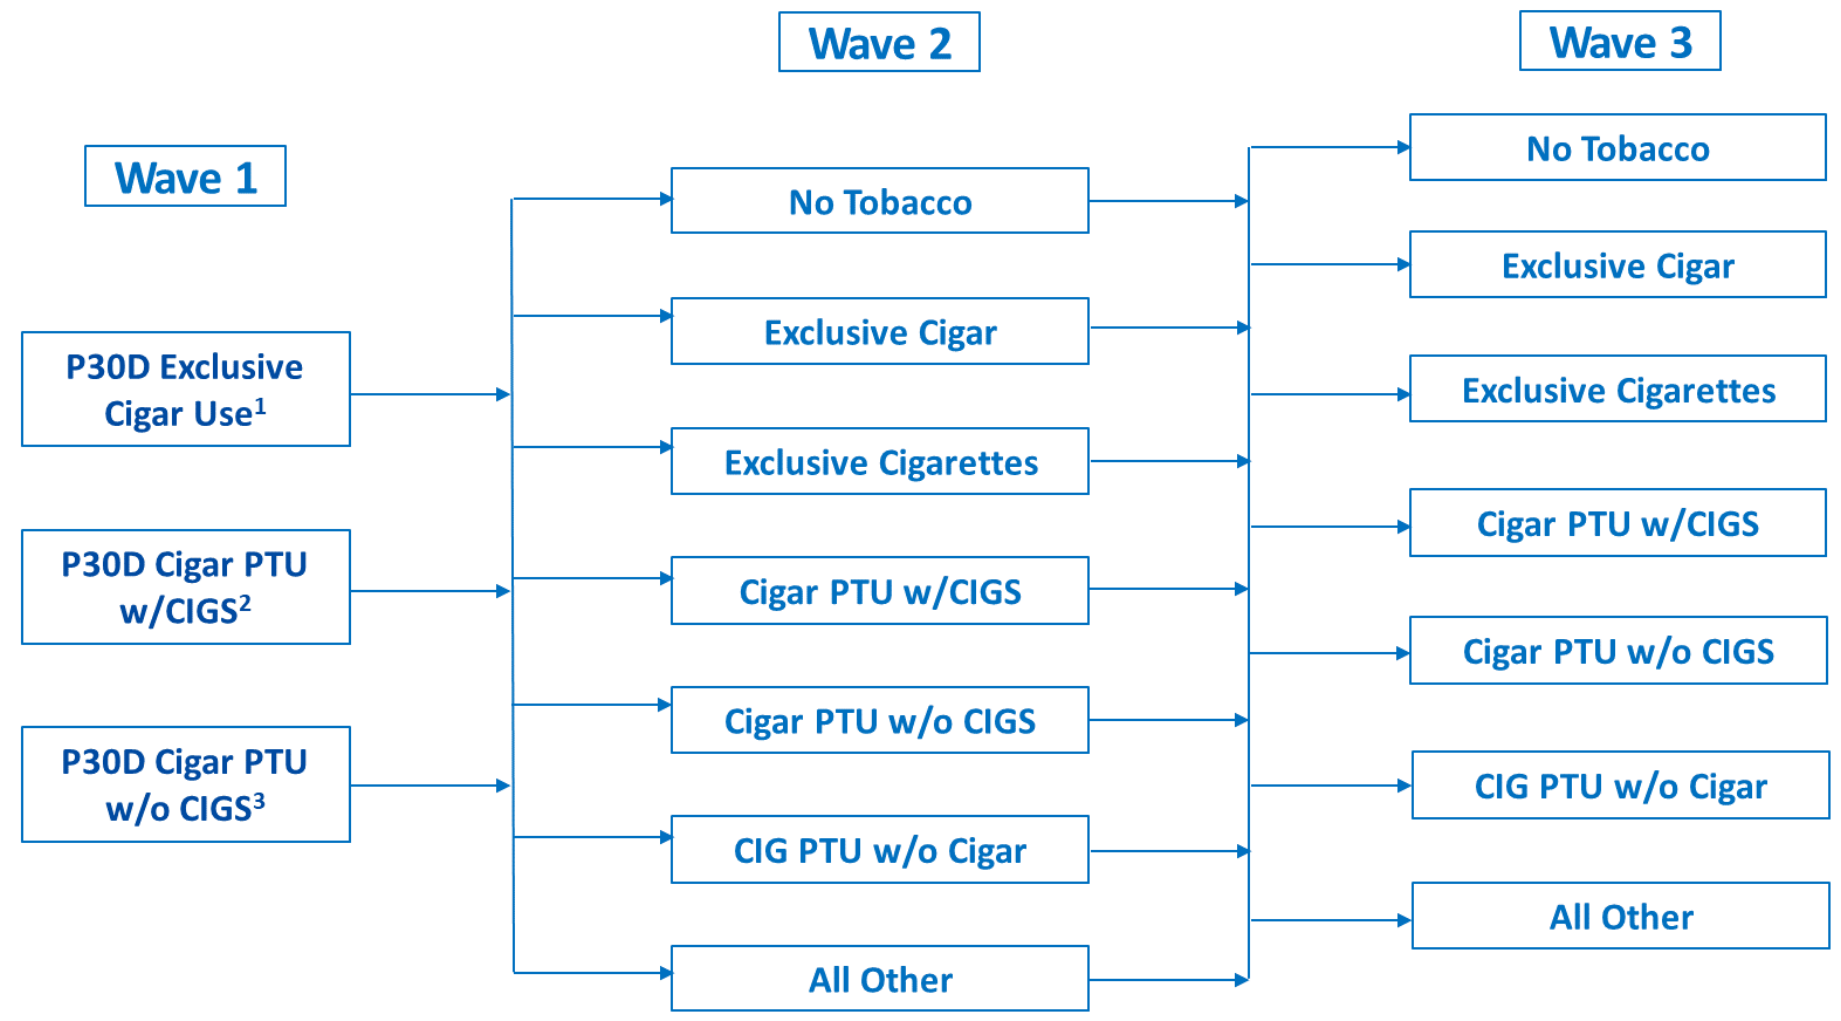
Wave 1

P30D Exclusive Cigar Use$^1$

P30D Cigar PTU w/CIGS$^2$

P30D Cigar PTU w/o CIGS$^3$

Wave 2

No Tobacco

Exclusive Cigar

Exclusive Cigarettes

Cigar PTU w/CIGS

Cigar PTU w/o CIGS

CIG PTU w/o Cigar

All Other

Wave 3

No Tobacco

Exclusive Cigar

Exclusive Cigarettes

Cigar PTU w/CIGS

Cigar PTU w/o CIGS

CIG PTU w/o Cigar

All Other